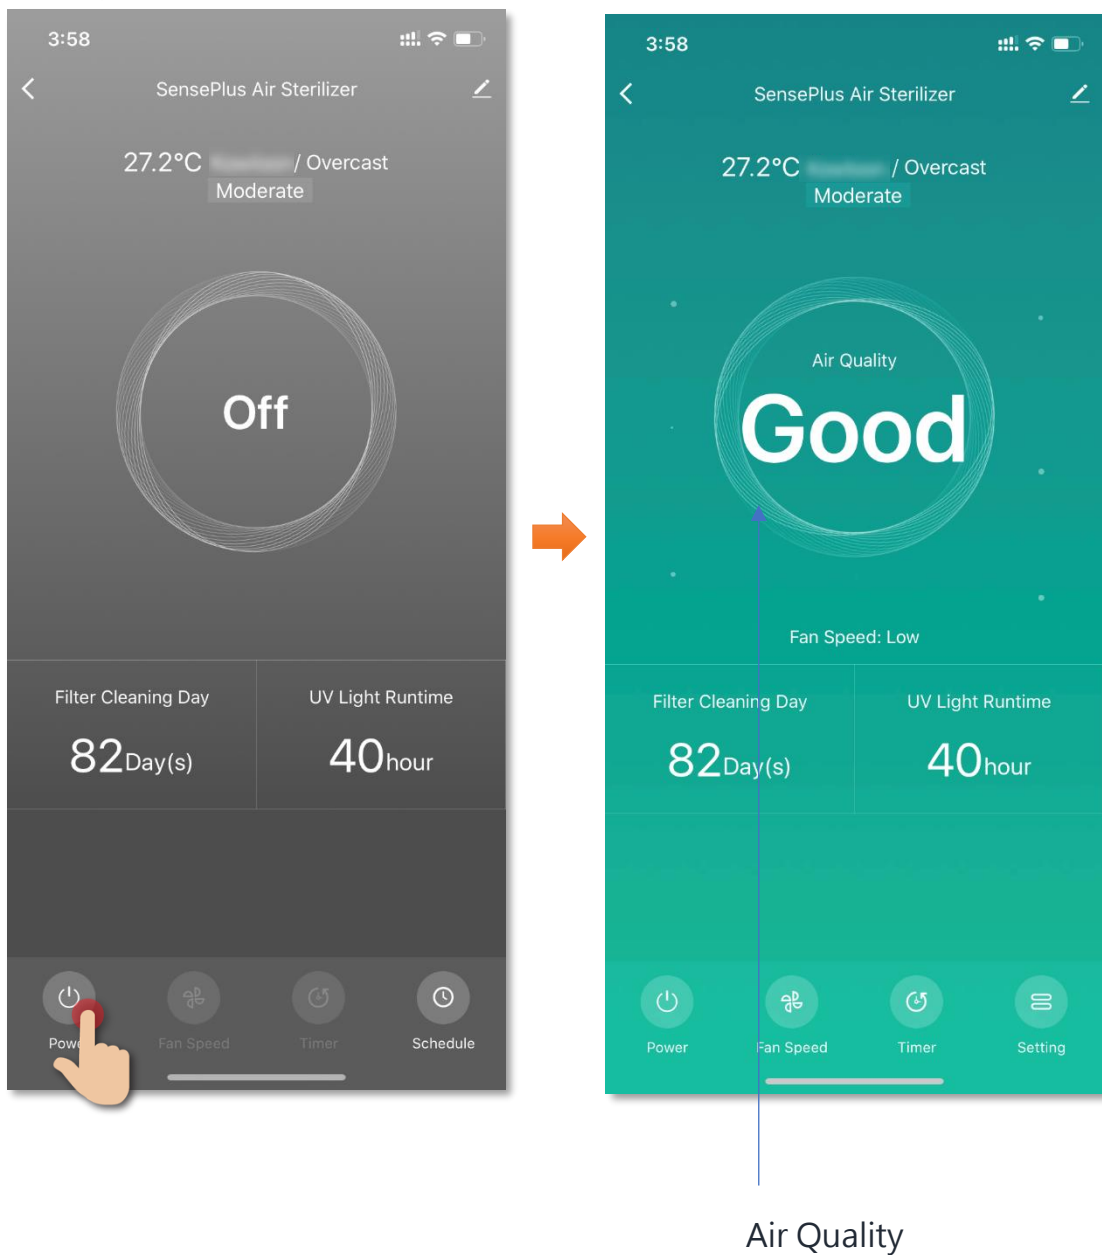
3:58

SensePlus Air Sterilizer

27.2°C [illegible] / Overcast
Moderate

Off

Filter Cleaning Day
82Day(s)

UV Light Runtime
40hour

Powe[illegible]

Fan Speed

Timer

Schedule

3:58

SensePlus Air Sterilizer

27.2°C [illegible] / Overcast
Moderate

Air Quality
Good

Fan Speed: Low

Filter Cleaning Day
82Day(s)

UV Light Runtime
40hour

Power

Fan Speed

Timer

Setting

Air Quality